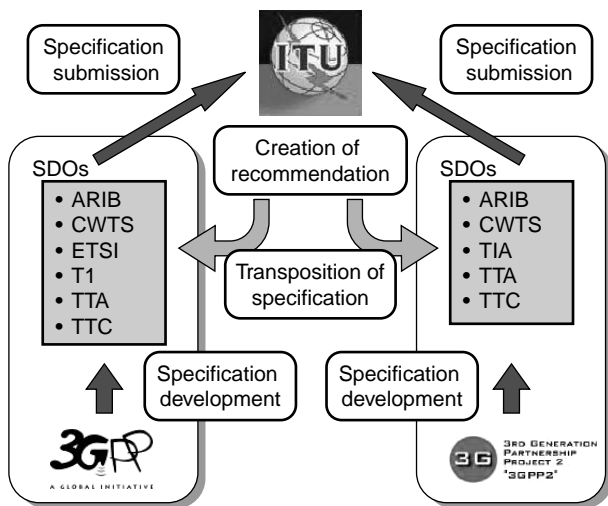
Specification submission

ITU

Specification submission

Creation of recommendation

SDOs
• ARIB
• CWTS
• ETSI
• T1
• TTA
• TTC

SDOs
• ARIB
• CWTS
• TIA
• TTA
• TTC

Transposition of specification

Specification development

Specification development

3GPP
A GLOBAL INITIATIVE

3G
3RD GENERATION PARTNERSHIP PROJECT 2
"3GPP2"